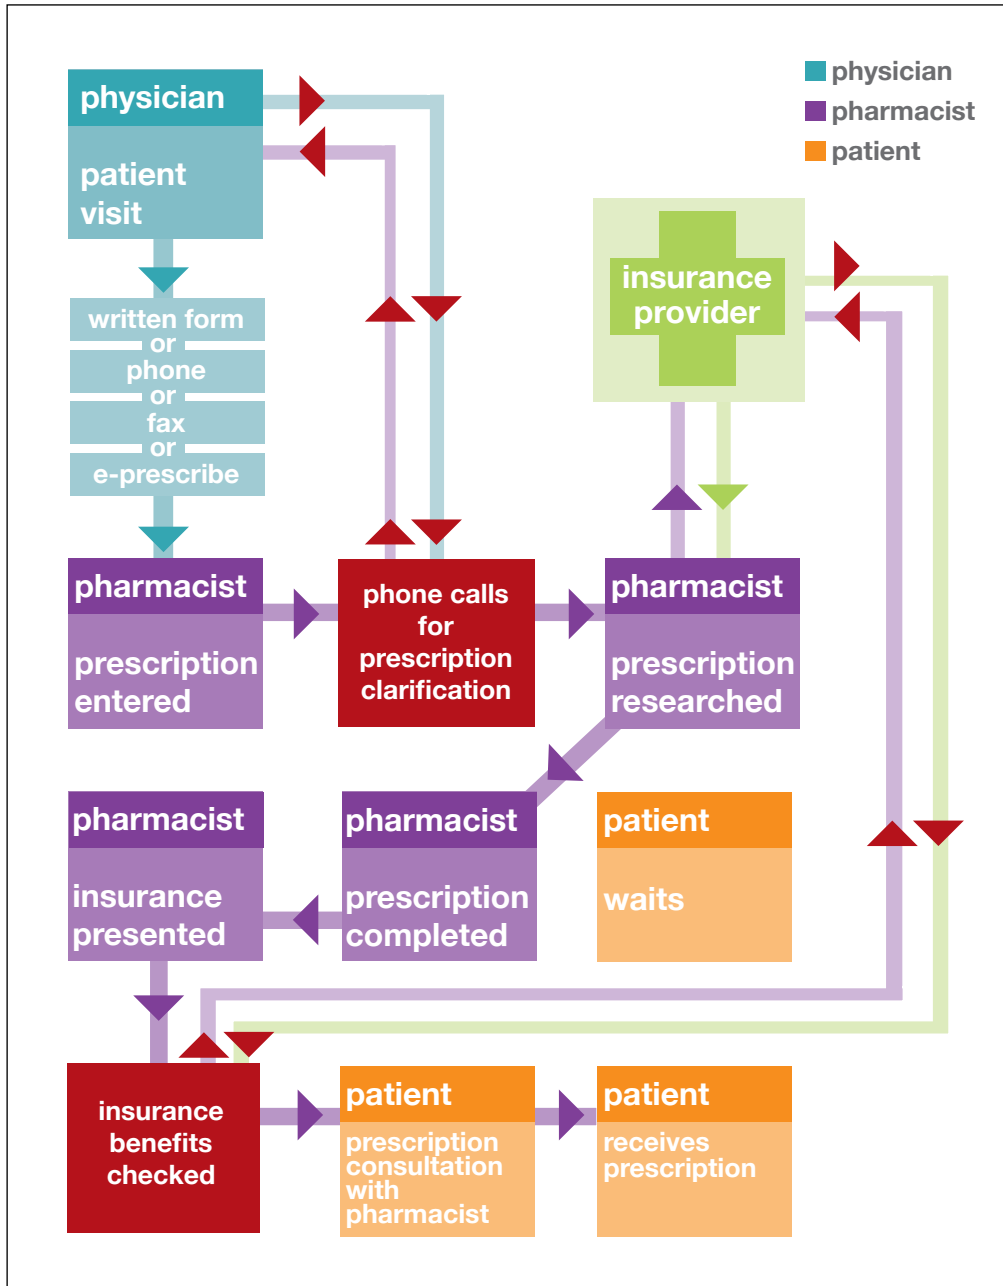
physician
pharmacist
patient

physician

patient visit

written form
or
phone
or
fax
or
e-prescribe

insurance provider

pharmacist

prescription entered

phone calls for prescription clarification

pharmacist

prescription researched

pharmacist

insurance presented

pharmacist

prescription completed

patient

waits

insurance benefits checked

patient

prescription consultation with pharmacist

patient

receives prescription